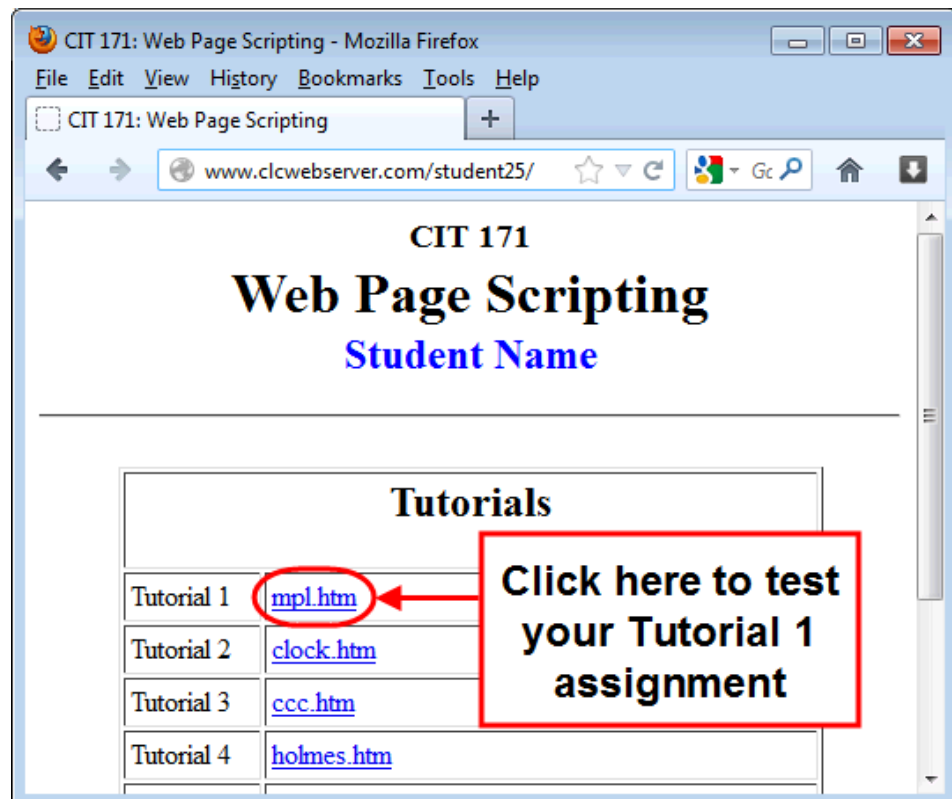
CIT 171: Web Page Scripting - Mozilla Firefox

File Edit View History Bookmarks Tools Help

CIT 171: Web Page Scripting

www.clcwebserver.com/student25/

Gc

CIT 171
Web Page Scripting
Student Name

| Tutorials | |
|---|---|
| Tutorial 1 | mpl.htm |
| Tutorial 2 | clock.htm |
| Tutorial 3 | ccc.htm |
| Tutorial 4 | holmes.htm |

Click here to test your Tutorial 1 assignment